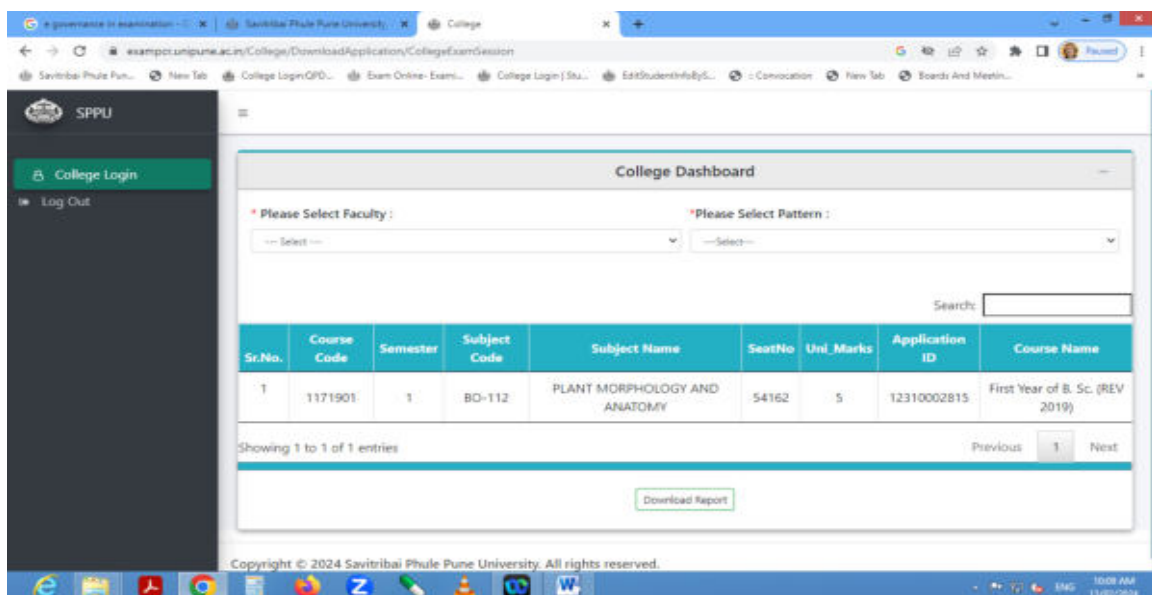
e governance in examination - × | Savitribai Phule Pune University × | College × | +

examport.unipune.ac.in/College/DownloadApplication/CollegeExamSession

Paused

Savitribai Phule Pun... | New Tab | College Login QPD... | Exam Online- Exami... | College Login | Stu... | EditStudentInfoByS... | :: Convocation | New Tab | Boards And Meetin...

SPPU

College Login

Log Out

College Dashboard

* Please Select Faculty :

--- Select ---

*Please Select Pattern :

---Select---

Search:

| Sr.No. | Course Code | Semester | Subject Code | Subject Name | SeatNo | Uni_Marks | Application ID | Course Name |
|---|---|---|---|---|---|---|---|---|
| 1 | 1171901 | 1 | BO-112 | PLANT MORPHOLOGY AND ANATOMY | 54162 | 5 | 12310002815 | First Year of B. Sc. (REV 2019) |

Showing 1 to 1 of 1 entries

Previous 1 Next

Download Report

Copyright © 2024 Savitribai Phule Pune University. All rights reserved.

ENG 10:08 AM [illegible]